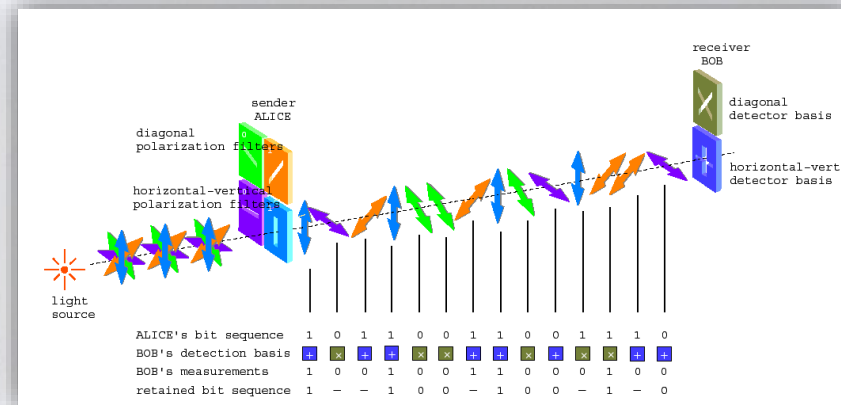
receiver
BOB

diagonal
detector basis

horizontal-vert
detector basis

sender
ALICE

diagonal
polarization filters

horizontal-vertical
polarization filters

light
source

| ALICE's bit sequence | 1 | 0 | 1 | 1 | 0 | 0 | 1 | 1 | 0 | 0 | 1 | 1 | 1 | 0 |
|---|---|---|---|---|---|---|---|---|---|---|---|---|---|---|
| BOB's detection basis | + | × | + | + | × | × | + | + | × | + | × | × | + | + |
| BOB's measurements | 1 | 0 | 0 | 1 | 0 | 0 | 1 | 1 | 0 | 0 | 0 | 1 | 0 | 0 |
| retained bit sequence | 1 | – | – | 1 | 0 | 0 | – | 1 | 0 | 0 | – | 1 | – | 0 |